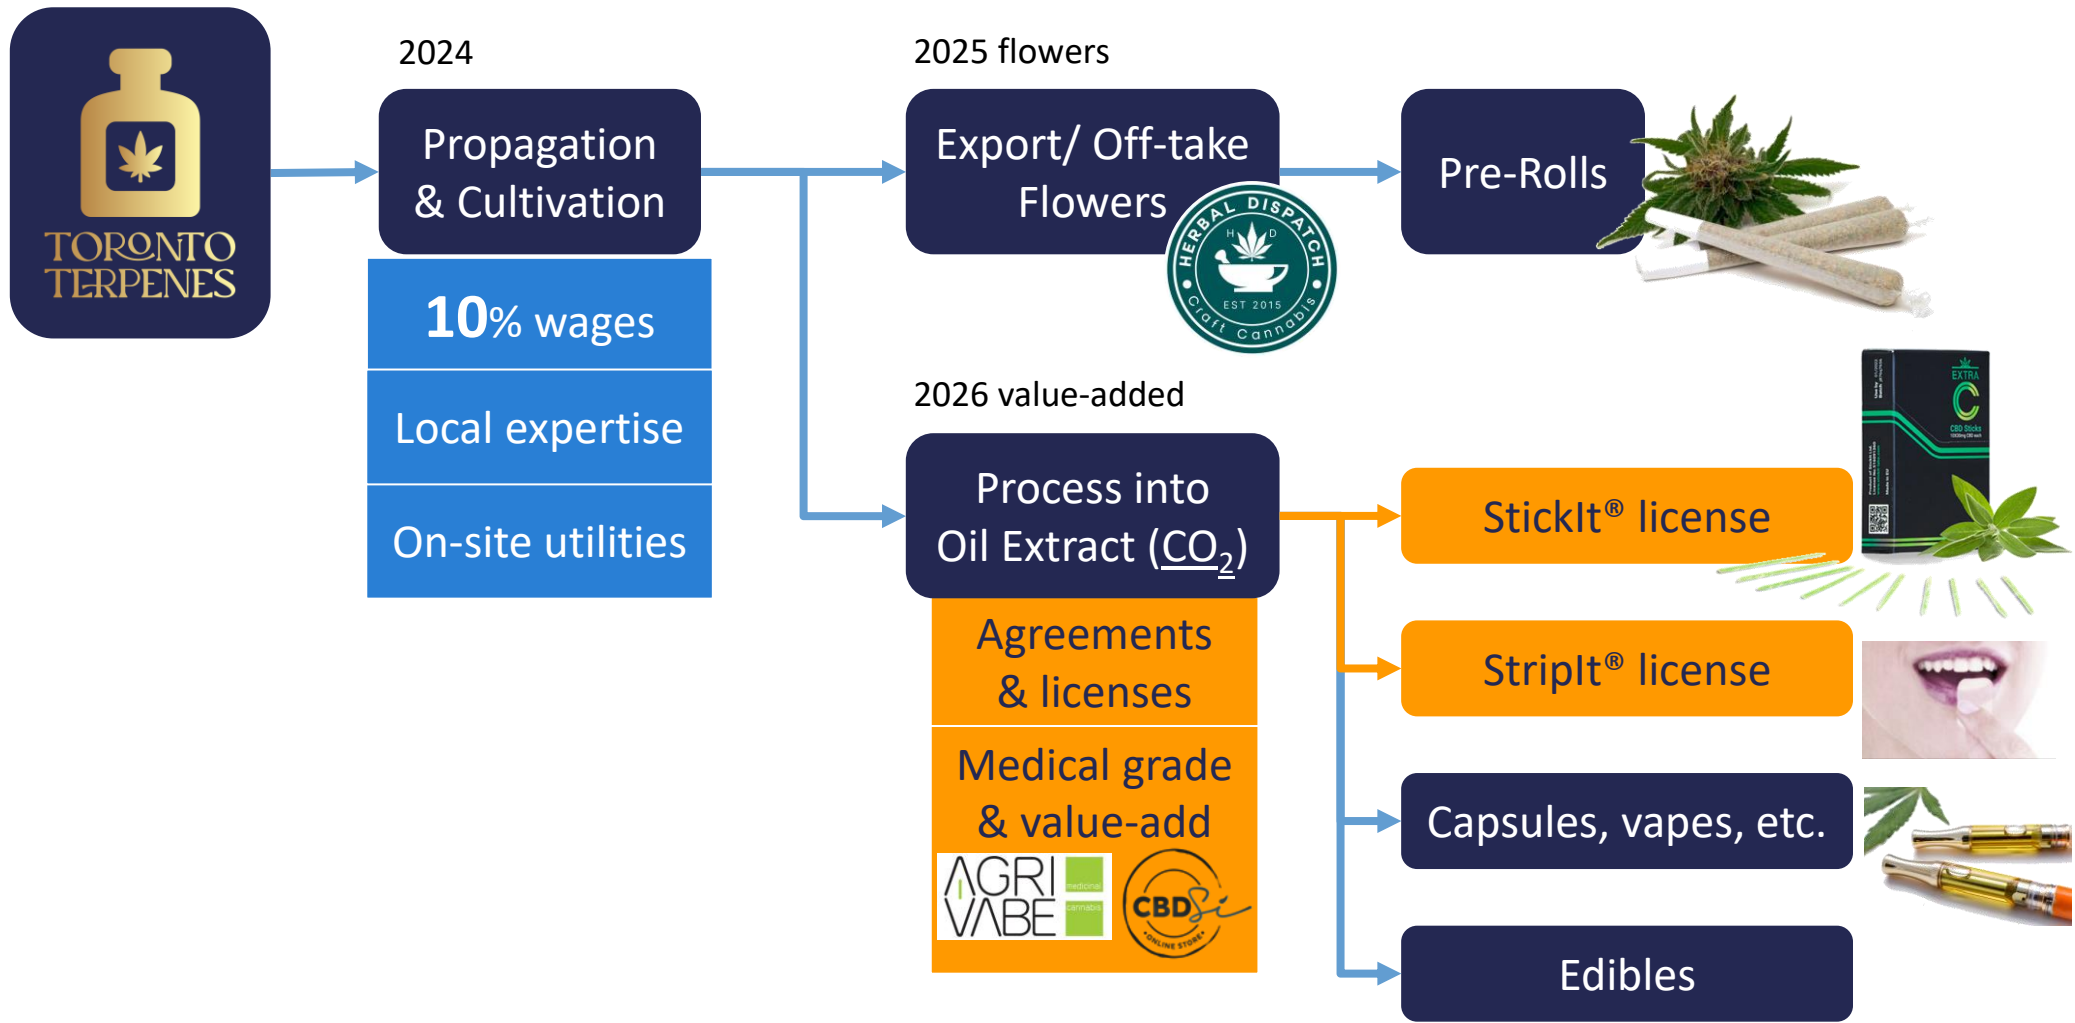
TORONTO TERPENES

2024

Propagation & Cultivation

10% wages

Local expertise

On-site utilities

2025 flowers

Export/ Off-take Flowers

HERBAL DISPATCH
H D
EST 2015
Craft Cannabis

Pre-Rolls

2026 value-added

Process into Oil Extract ($CO_2$)

Agreements & licenses

Medical grade & value-add

AGRI VABE medicinal cannabis

CBD Si ONLINE STORE

EXTRA C CBD Sticks

StickIt® license

StripIt® license

Capsules, vapes, etc.

Edibles